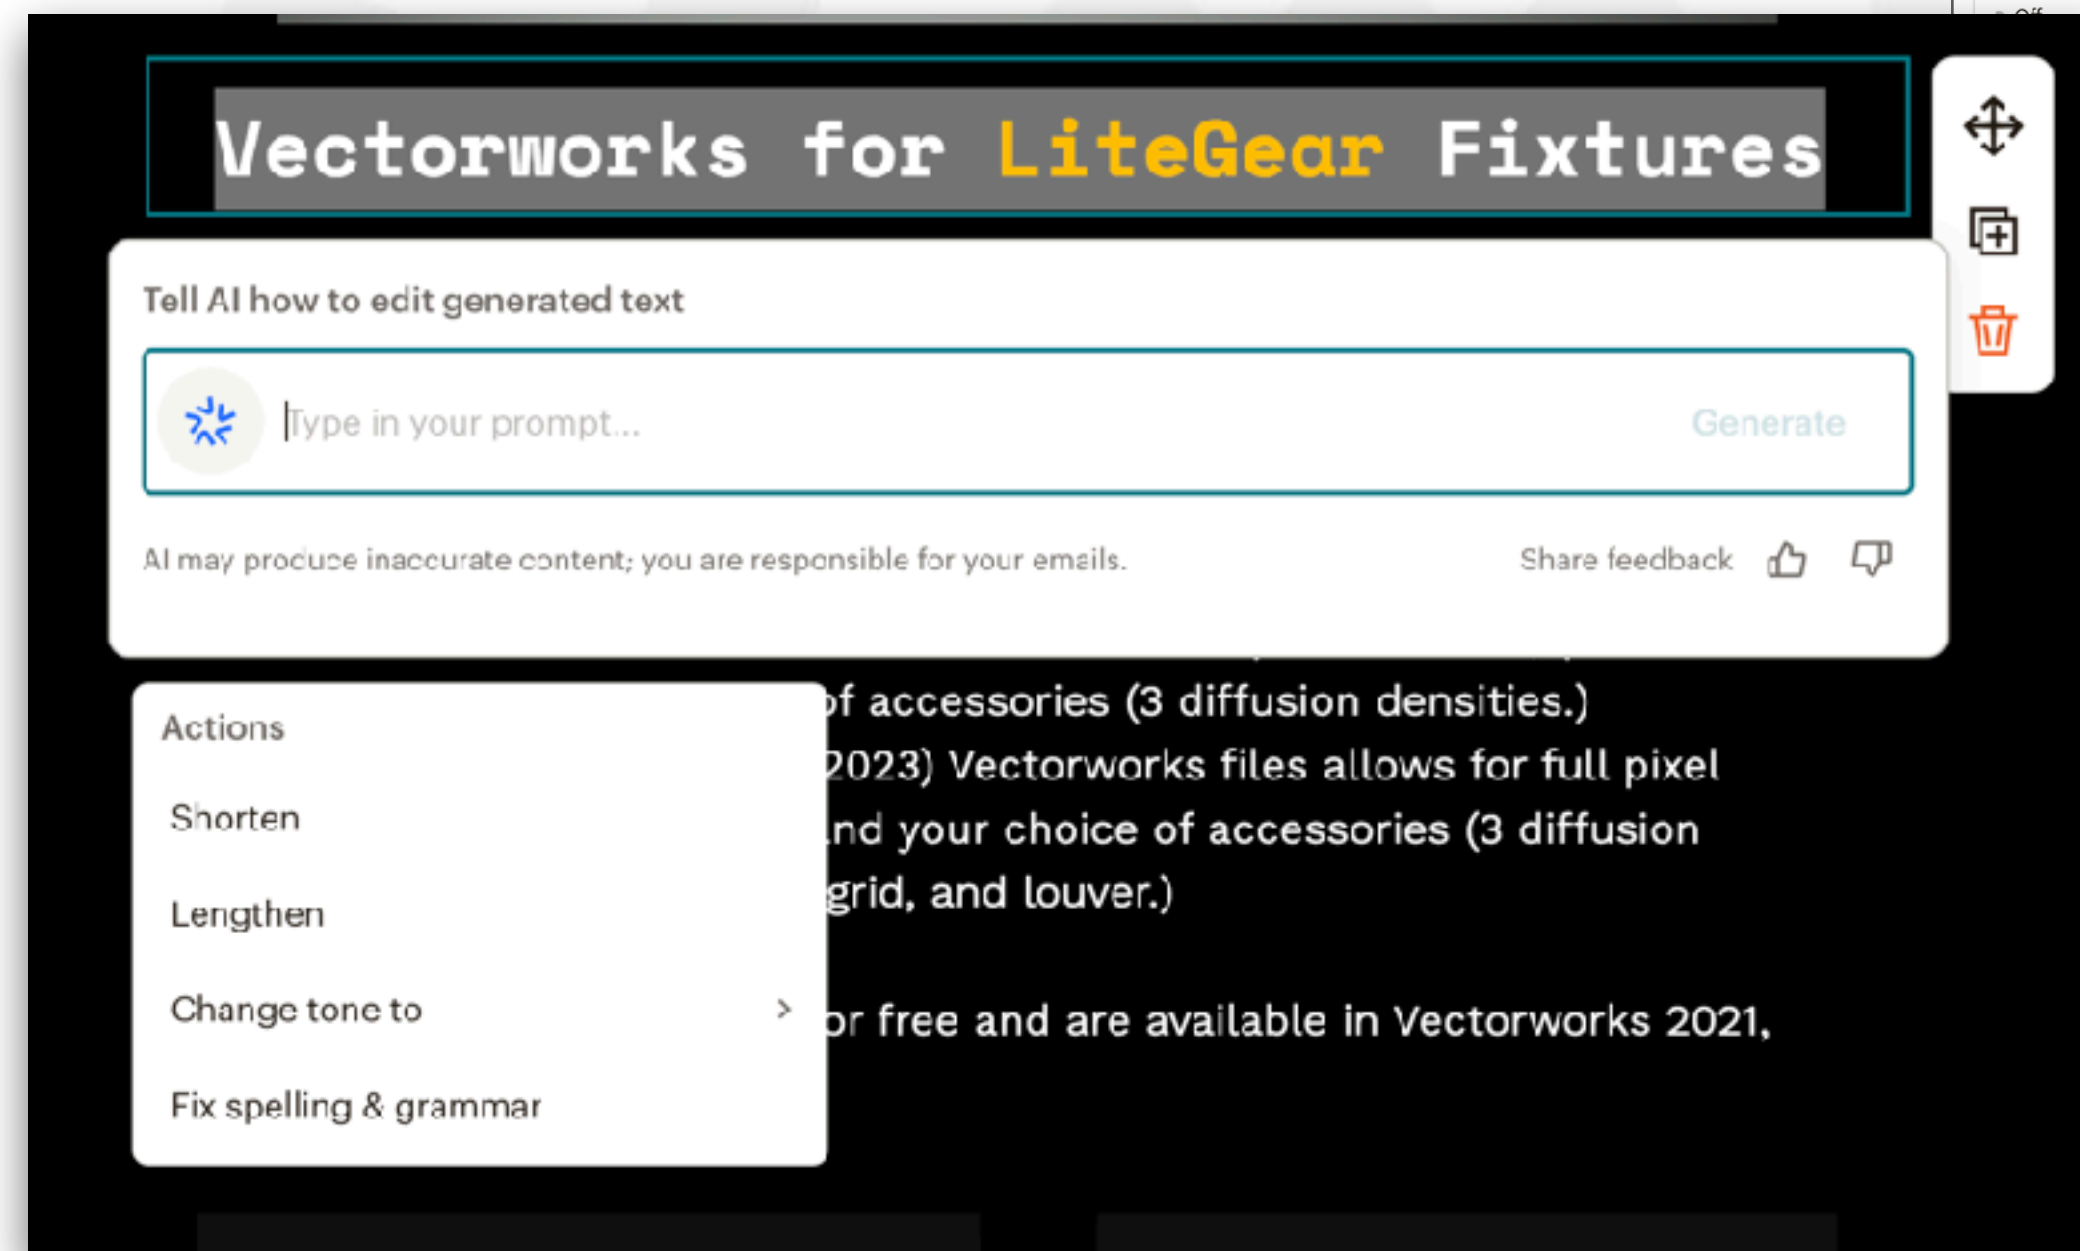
Vectorworks for LiteGear Fixtures

Tell AI how to edit generated text

Type in your prompt...

Generate

AI may produce inaccurate content; you are responsible for your emails.

Share feedback

Actions

Shorten

Lengthen

Change tone to

Fix spelling & grammar

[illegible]f accessories (3 diffusion densities.)
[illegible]2023) Vectorworks files allows for full pixel
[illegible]nd your choice of accessories (3 diffusion
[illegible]grid, and louver.)

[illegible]or free and are available in Vectorworks 2021,